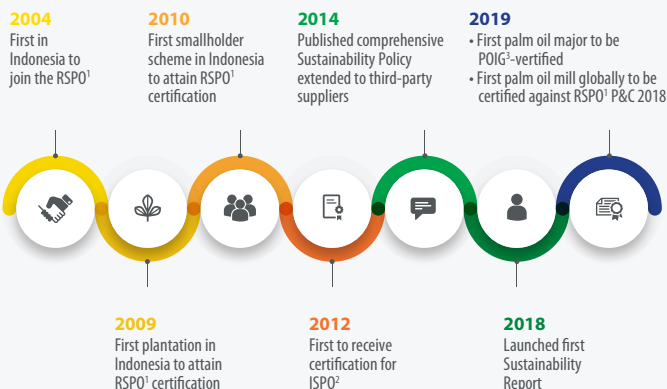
2004
First in Indonesia to join the RSPO$^1$

2010
First smallholder scheme in Indonesia to attain RSPO$^1$ certification

2014
Published comprehensive Sustainability Policy extended to third-party suppliers

2019
• First palm oil major to be POIG$^3$-verified
• First palm oil mill globally to be certified against RSPO$^1$ P&C 2018

2009
First plantation in Indonesia to attain RSPO$^1$ certification

2012
First to receive certification for ISPO$^2$

2018
Launched first Sustainability Report